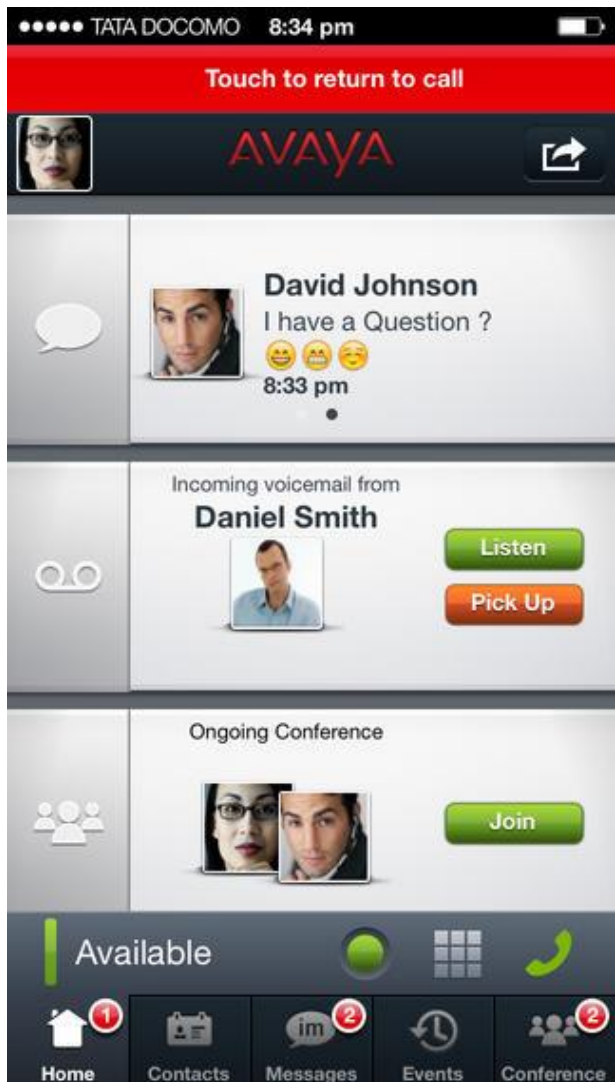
●●●●● TATA DOCOMO 8:34 pm

Touch to return to call

AVAYA

David Johnson
I have a Question ?
😄😁☺️
8:33 pm

Incoming voicemail from
Daniel Smith

Listen
Pick Up

Ongoing Conference

Join

Available

1 Home
Contacts
im 2 Messages
Events
2 Conference